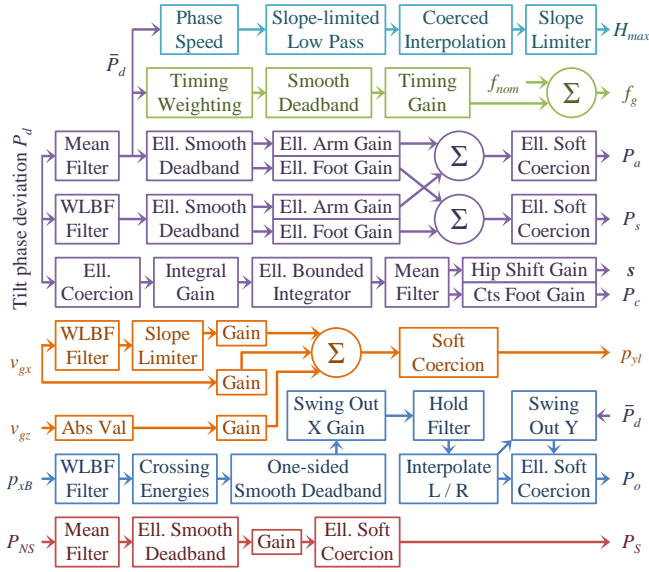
Phase Speed
Slope-limited Low Pass
Coerced Interpolation
Slope Limiter
$H_{max}$

$\bar{P}_d$

Timing Weighting
Smooth Deadband
Timing Gain
$f_{nom}$
$\Sigma$
$f_g$

Tilt phase deviation $P_d$

Mean Filter
Ell. Smooth Deadband
Ell. Arm Gain
Ell. Foot Gain
$\Sigma$
Ell. Soft Coercion
$P_a$

WLBF Filter
Ell. Smooth Deadband
Ell. Arm Gain
Ell. Foot Gain
$\Sigma$
Ell. Soft Coercion
$P_s$

Ell. Coercion
Integral Gain
Ell. Bounded Integrator
Mean Filter
Hip Shift Gain
$\boldsymbol{s}$
Cts Foot Gain
$P_c$

$v_{gx}$
WLBF Filter
Slope Limiter
Gain
Gain
$\Sigma$
Soft Coercion
$p_{yl}$

$v_{gz}$
Abs Val
Gain
Swing Out X Gain
Hold Filter
Swing Out Y
$\bar{P}_d$

$p_{xB}$
WLBF Filter
Crossing Energies
One-sided Smooth Deadband
Interpolate L / R
Ell. Soft Coercion
$P_o$

$P_{NS}$
Mean Filter
Ell. Smooth Deadband
Gain
Ell. Soft Coercion
$P_S$